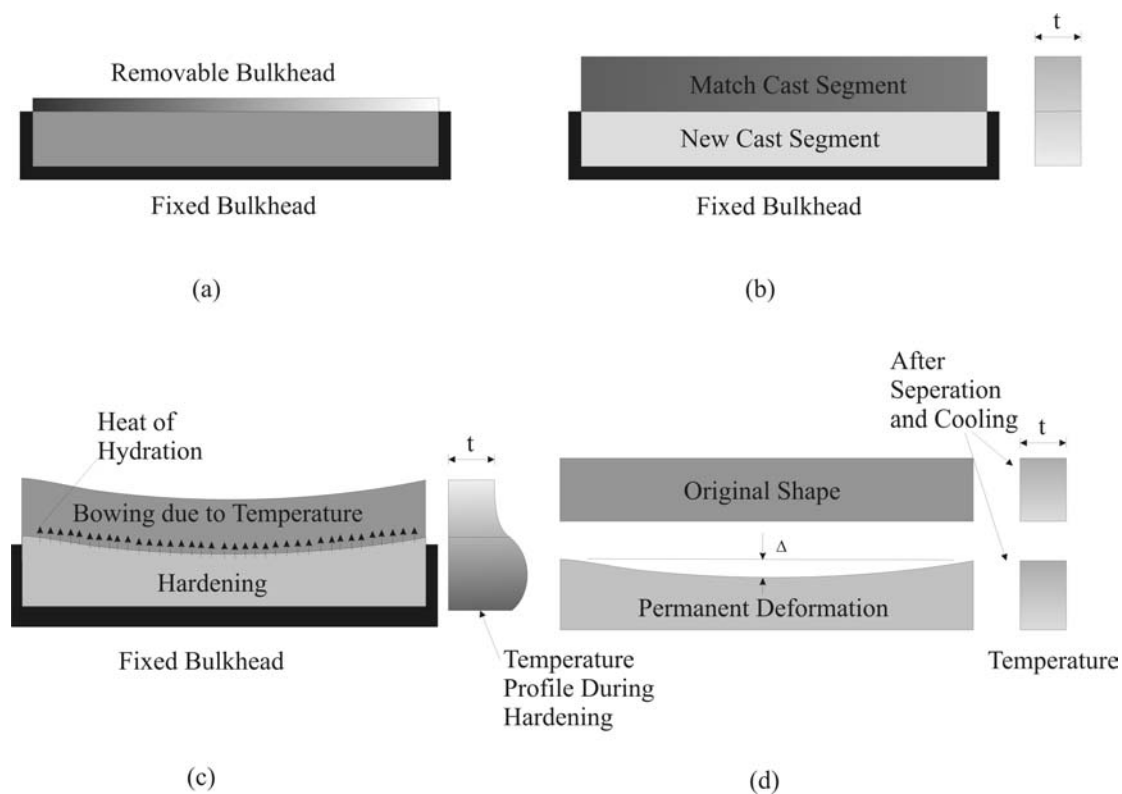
Removable Bulkhead

Fixed Bulkhead

(a)

t

Match Cast Segment

New Cast Segment

Fixed Bulkhead

(b)

Heat of Hydration

t

Bowing due to Temperature

Hardening

Fixed Bulkhead

Temperature Profile During Hardening

(c)

After Seperation and Cooling

t

Original Shape

Δ

Permanent Deformation

Temperature

(d)